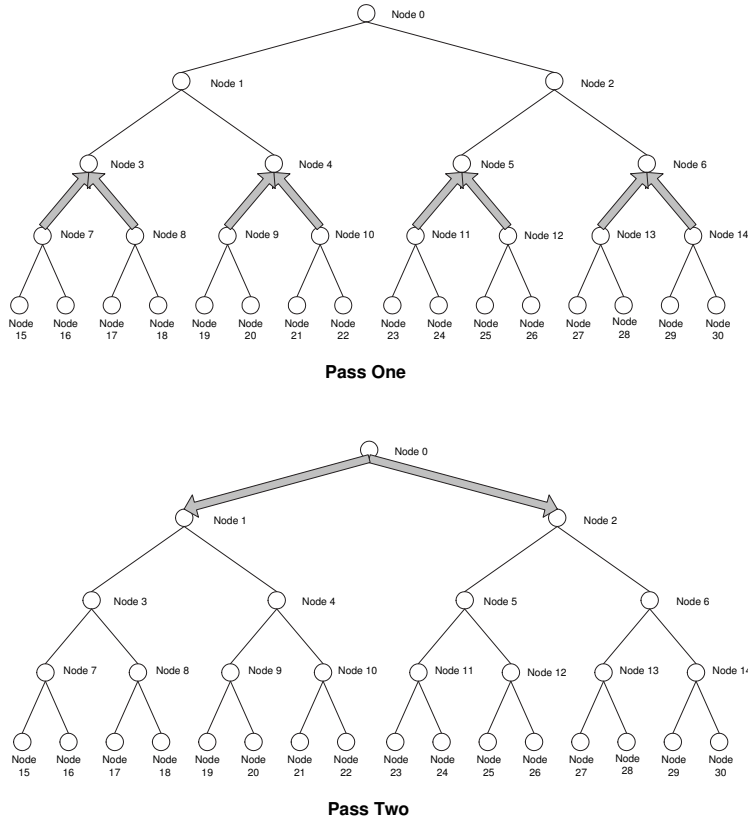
Node 0

Node 1

Node 2

Node 3

Node 4

Node 5

Node 6

Node 7

Node 8

Node 9

Node 10

Node 11

Node 12

Node 13

Node 14

Node 15

Node 16

Node 17

Node 18

Node 19

Node 20

Node 21

Node 22

Node 23

Node 24

Node 25

Node 26

Node 27

Node 28

Node 29

Node 30

Pass One

Node 0

Node 1

Node 2

Node 3

Node 4

Node 5

Node 6

Node 7

Node 8

Node 9

Node 10

Node 11

Node 12

Node 13

Node 1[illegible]

Node 15

Node 16

Node 17

Node 18

Node 19

Node 20

Node 21

Node 22

Node 23

Node 24

Node 25

Node 26

Node 27

Node 28

Node 29

Node 30

Pass Two